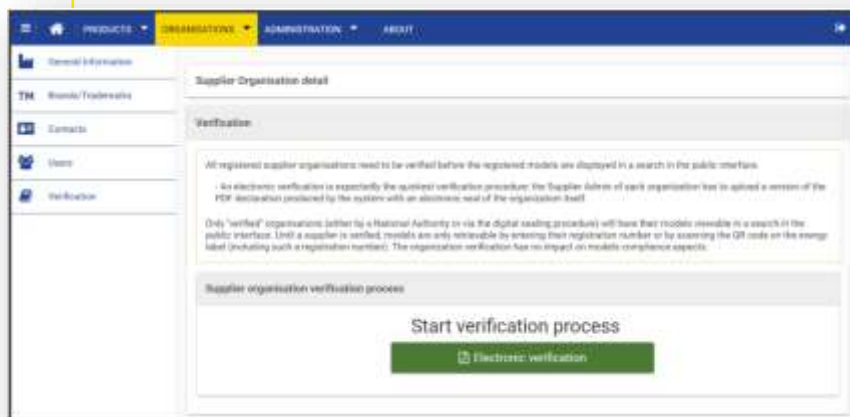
PRODUCTS ▾ ORGANISATIONS ▾ ADMINISTRATION ▾ ABOUT

General Information
TM Brands/Trademarks
Contacts
Users
Verification

Supplier Organisation detail

Verification

All registered supplier organisations need to be verified before the registered models are displayed in a search in the public interface.

- An electronic verification is expectedly the quickest verification procedure: the Supplier Admin of each organization has to upload a version of the PDF declaration produced by the system with an electronic seal of the organization itself.

Only "verified" organisations (either by a National Authority or via the digital sealing procedure) will have their models viewable in a search in the public interface. Until a supplier is verified, models are only retrievable by entering their registration number or by scanning the QR code on the energy label (including such a registration number). The organization verification has no impact on models compliance aspects.

Supplier organisation verification process

Start verification process

Electronic verification